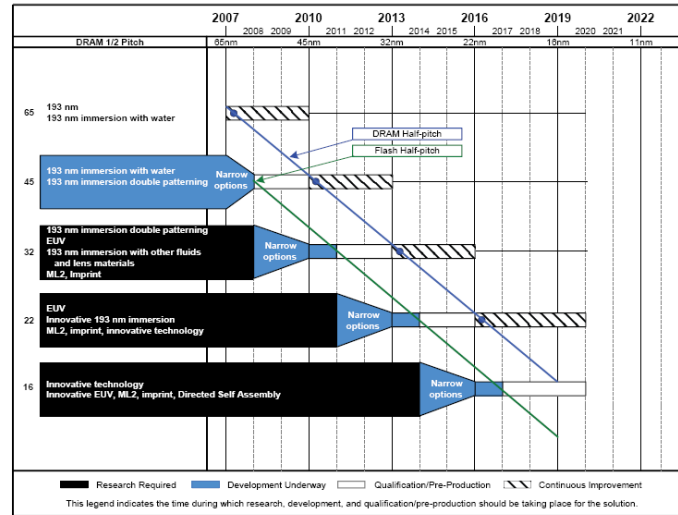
2007 2010 2013 2016 2019 2022

2008 2009 2011 2012 2014 2015 2017 2018 2020 2021

DRAM 1/2 Pitch 65nm 45nm 32nm 22nm 16nm 11nm

65 193 nm
193 nm immersion with water

DRAM Half-pitch

Flash Half-pitch

45 193 nm immersion with water
193 nm immersion double patterning

Narrow options

32 193 nm immersion double patterning
EUV
193 nm immersion with other fluids and lens materials
ML2, Imprint

Narrow options

22 EUV
Innovative 193 nm immersion
ML2, imprint, innovative technology

Narrow options

16 Innovative technology
Innovative EUV, ML2, imprint, Directed Self Assembly

Narrow options

Research Required Development Underway Qualification/Pre-Production Continuous Improvement

This legend indicates the time during which research, development, and qualification/pre-production should be taking place for the solution.